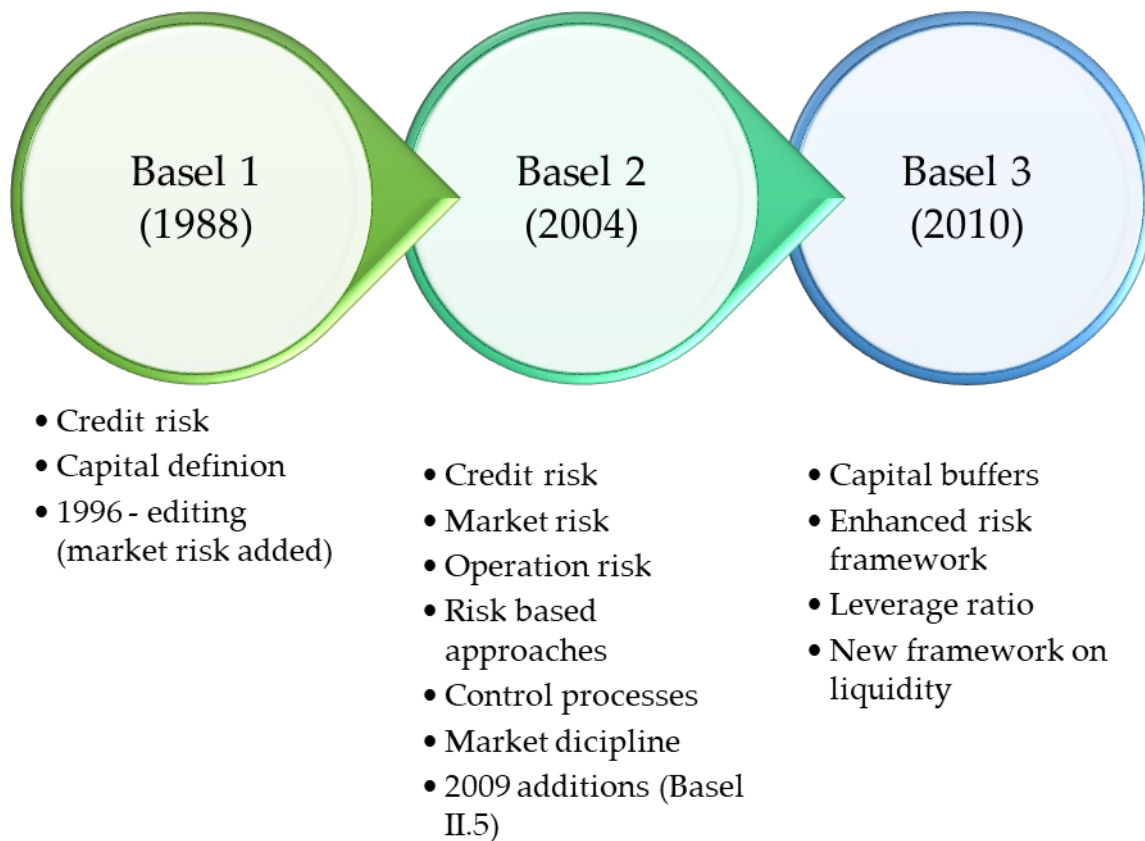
Basel 1 (1988)

Basel 2 (2004)

Basel 3 (2010)

• Credit risk
• Capital definion
• 1996 - editing (market risk added)

• Credit risk
• Market risk
• Operation risk
• Risk based approaches
• Control processes
• Market dicipline
• 2009 additions (Basel II.5)

• Capital buffers
• Enhanced risk framework
• Leverage ratio
• New framework on liquidity